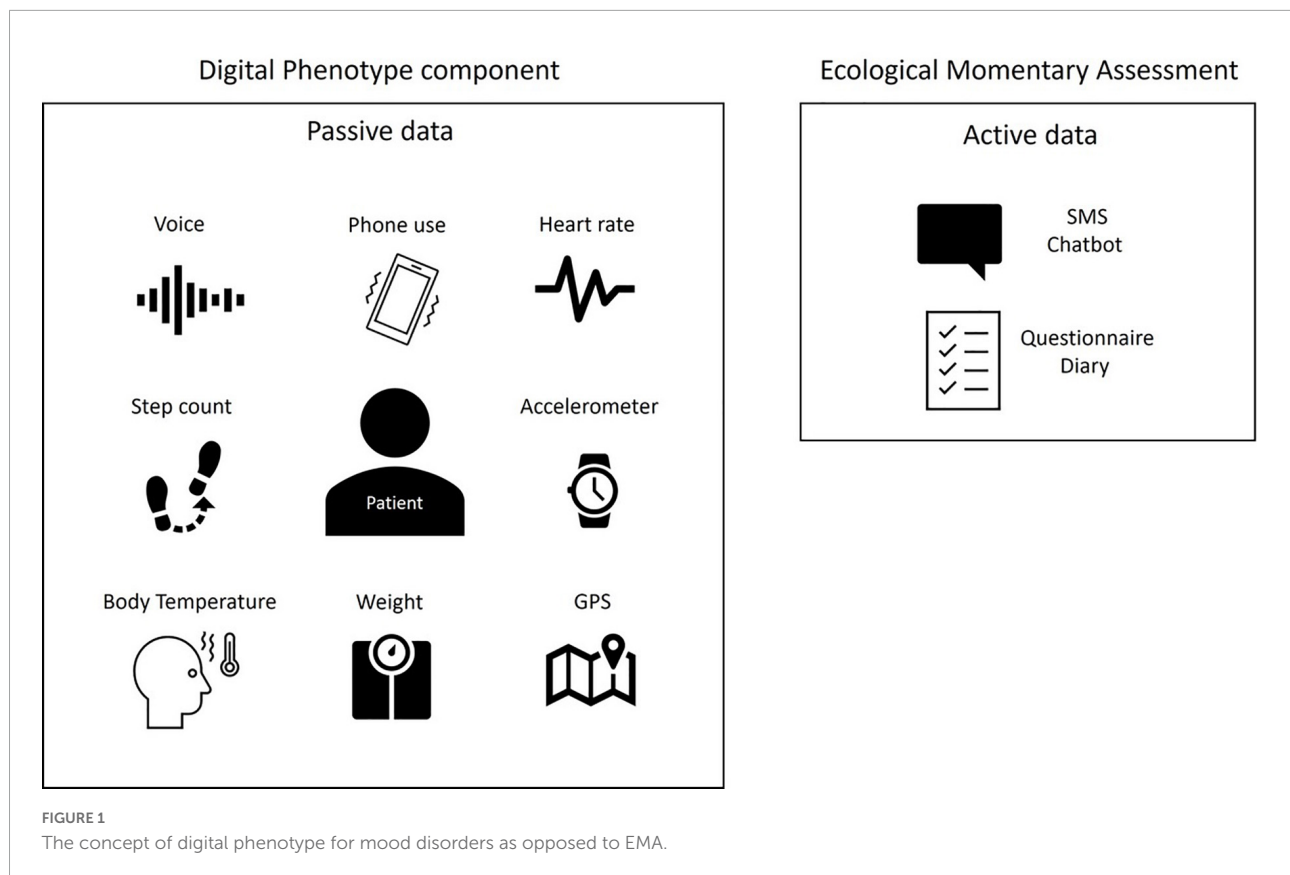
Digital Phenotype component

Passive data

Voice

Phone use

Heart rate

Step count

Patient

Accelerometer

Body Temperature

Weight

GPS

Ecological Momentary Assessment

Active data

SMS
Chatbot

Questionnaire
Diary

FIGURE 1
The concept of digital phenotype for mood disorders as opposed to EMA.